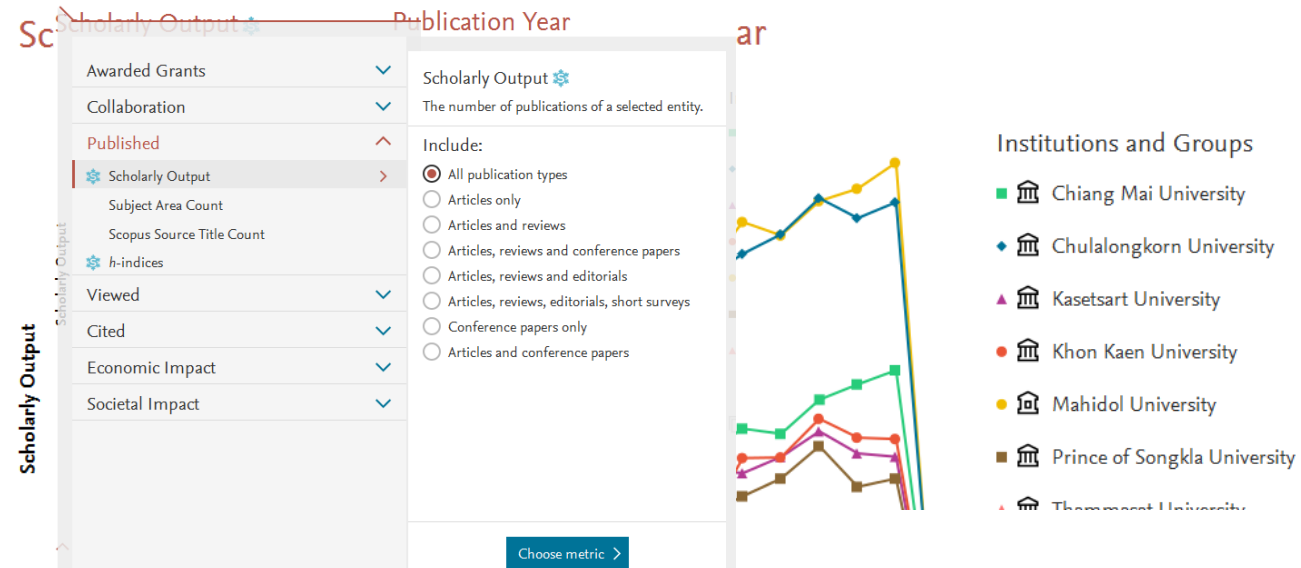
Scholarly Output

Publication Year

Awarded Grants

Collaboration

Published

Scholarly Output

Subject Area Count

Scopus Source Title Count

h-indices

Viewed

Cited

Economic Impact

Societal Impact

Scholarly Output

The number of publications of a selected entity.

Include:

All publication types

Articles only

Articles and reviews

Articles, reviews and conference papers

Articles, reviews and editorials

Articles, reviews, editorials, short surveys

Conference papers only

Articles and conference papers

Choose metric

Scholarly Output

Institutions and Groups

Chiang Mai University

Chulalongkorn University

Kasetsart University

Khon Kaen University

Mahidol University

Prince of Songkla University

Thammasat University